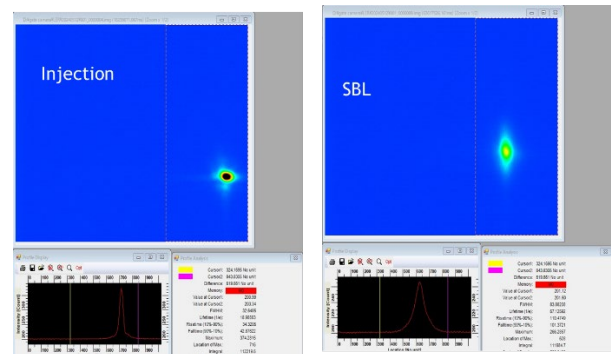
Injection

SBL

Profile Display

Profile Analysis

Cursor1
Cursor2
Difference
Memory
Value at Cursor1
Value at Cursor2
Fullness
Lifetime (1/e)
Risetime (10%-90%)
Falltime (90%-10%)
Maximum
Location of Max
Integral

Profile Display

Profile Analysis

Cursor1
Cursor2
Difference
Memory
Value at Cursor1
Value at Cursor2
Fullness
Lifetime (1/e)
Risetime (10%-90%)
Falltime (90%-10%)
Maximum
Location of Max
Integral